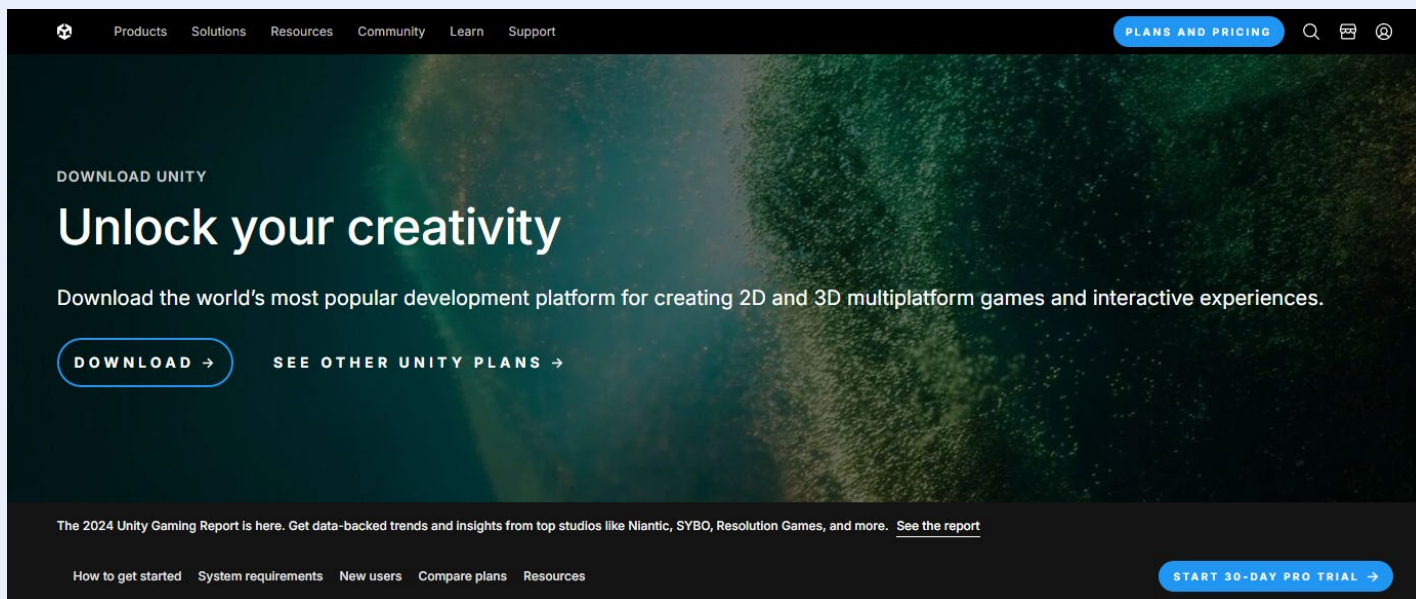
Products Solutions Resources Community Learn Support

PLANS AND PRICING

DOWNLOAD UNITY

Unlock your creativity

Download the world's most popular development platform for creating 2D and 3D multiplatform games and interactive experiences.

DOWNLOAD →

SEE OTHER UNITY PLANS →

The 2024 Unity Gaming Report is here. Get data-backed trends and insights from top studios like Niantic, SYBO, Resolution Games, and more. See the report

How to get started System requirements New users Compare plans Resources

START 30-DAY PRO TRIAL →